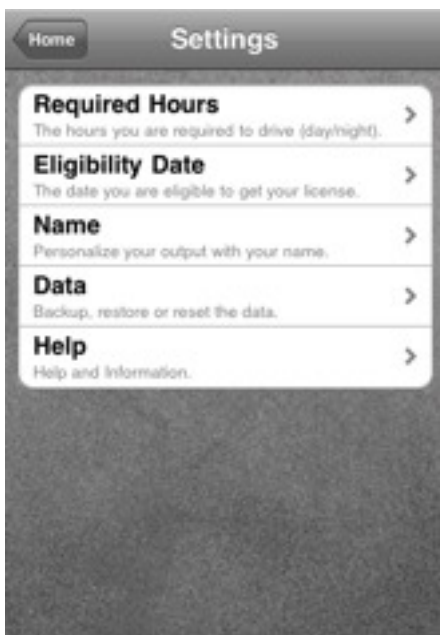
Home

Settings

Required Hours
The hours you are required to drive (day/night).

Eligibility Date
The date you are eligible to get your license.

Name
Personalize your output with your name.

Data
Backup, restore or reset the data.

Help
Help and Information.